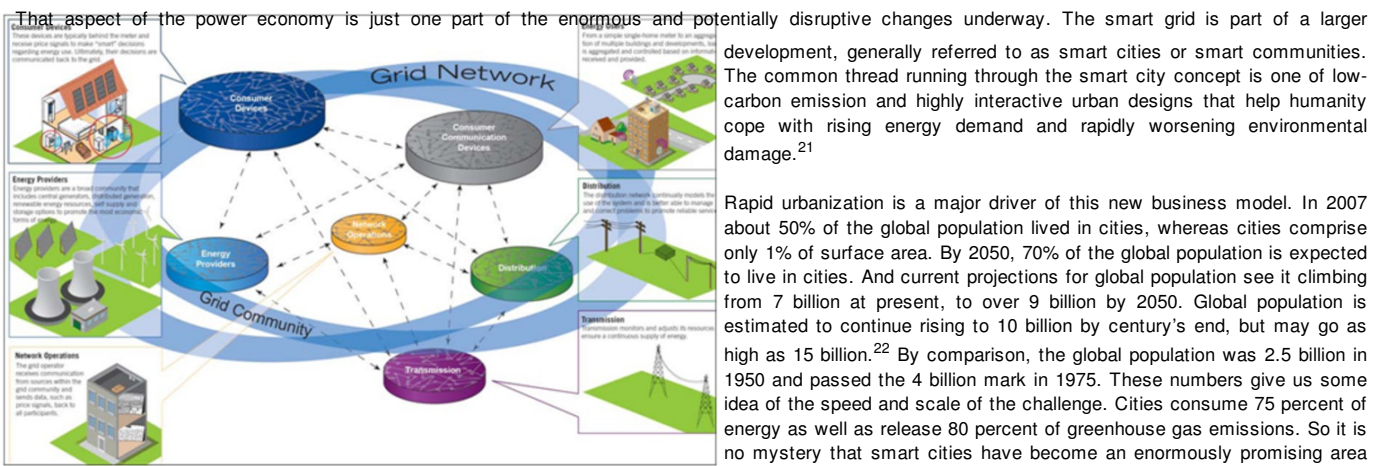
That aspect of the power economy is just one part of the enormous and potentially disruptive changes underway. The smart grid is part of a larger development, generally referred to as smart cities or smart communities. The common thread running through the smart city concept is one of low-carbon emission and highly interactive urban designs that help humanity cope with rising energy demand and rapidly worsening environmental damage.$^{21}$

Consumer Devices
These devices are typically behind the meter and receive price signals to make "smart" decisions regarding energy use. Ultimately, their decisions are communicated back to the grid.

Grid Network

Consumer Devices

Consumer Communication Devices

Energy Providers
Energy providers are a broad community that includes central generators, distributed generation, renewable energy resources, self supply and storage options to promote the most economic forms of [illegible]

Network Operations

Energy Providers

Distribution

Grid Community

Transmission

Transmission
Transmission monitors and adjusts its resources to ensure a continuous supply of energy.

Distribution
The distribution network continually models the use of the system and is better able to manage and correct problems to promote reliable service.

From a simple single-home meter to an aggregation of multiple buildings and developments, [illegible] is aggregated and controlled based on information received and provided.

Network Operations
The grid operator receives communication from sources within the grid community and sends data, such as price signals, back to all participants.

Rapid urbanization is a major driver of this new business model. In 2007 about 50% of the global population lived in cities, whereas cities comprise only 1% of surface area. By 2050, 70% of the global population is expected to live in cities. And current projections for global population see it climbing from 7 billion at present, to over 9 billion by 2050. Global population is estimated to continue rising to 10 billion by century's end, but may go as high as 15 billion.$^{22}$ By comparison, the global population was 2.5 billion in 1950 and passed the 4 billion mark in 1975. These numbers give us some idea of the speed and scale of the challenge. Cities consume 75 percent of energy as well as release 80 percent of greenhouse gas emissions. So it is no mystery that smart cities have become an enormously promising area